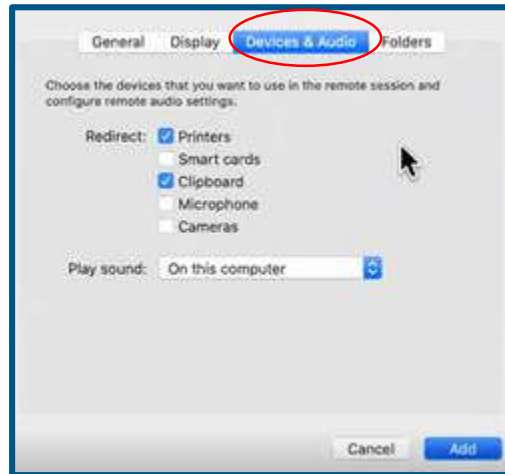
General Display Devices & Audio Folders

Choose the devices that you want to use in the remote session and configure remote audio settings.

Redirect: Printers
Smart cards
Clipboard
Microphone
Cameras

Play sound: On this computer

Cancel Add